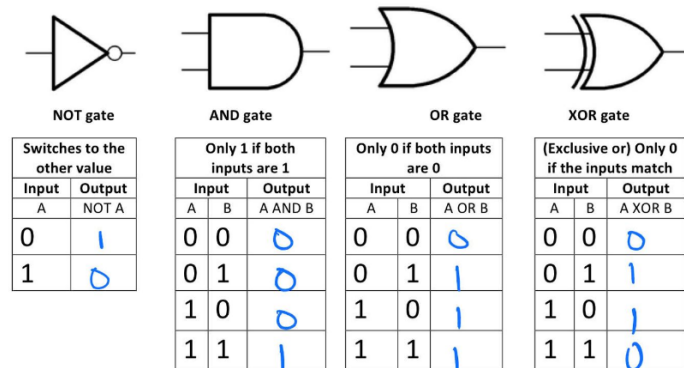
NOT gate

AND gate

OR gate

XOR gate

| Switches to the other value | |
|---|---|
| Input | Output |
| A | NOT A |
| 0 | 1 |
| 1 | 0 |

| Only 1 if both inputs are 1 | | |
|---|---|---|
| Input | | Output |
| A | B | A AND B |
| 0 | 0 | 0 |
| 0 | 1 | 0 |
| 1 | 0 | 0 |
| 1 | 1 | 1 |

| Only 0 if both inputs are 0 | | |
|---|---|---|
| Input | | Output |
| A | B | A OR B |
| 0 | 0 | 0 |
| 0 | 1 | 1 |
| 1 | 0 | 1 |
| 1 | 1 | 1 |

| (Exclusive or) Only 0 if the inputs match | | |
|---|---|---|
| Input | | Output |
| A | B | A XOR B |
| 0 | 0 | 0 |
| 0 | 1 | 1 |
| 1 | 0 | 1 |
| 1 | 1 | 0 |